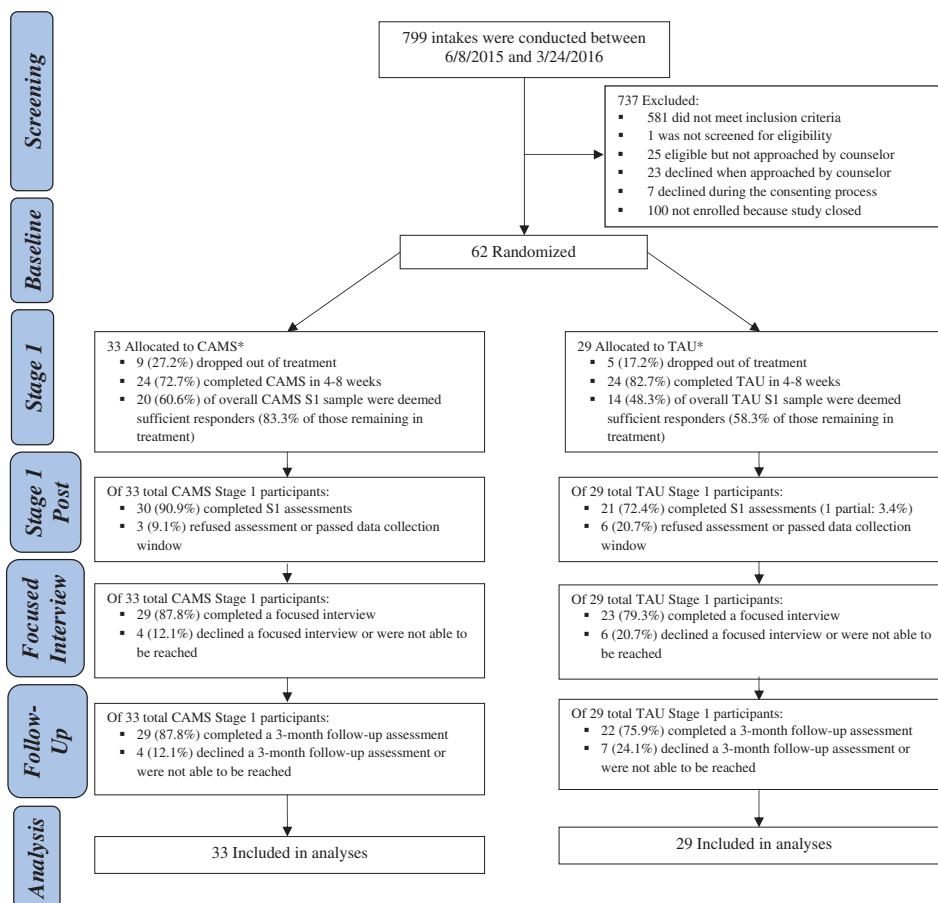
Screening

799 intakes were conducted between 6/8/2015 and 3/24/2016

737 Excluded:
▪ 581 did not meet inclusion criteria
▪ 1 was not screened for eligibility
▪ 25 eligible but not approached by counselor
▪ 23 declined when approached by counselor
▪ 7 declined during the consenting process
▪ 100 not enrolled because study closed

Baseline

62 Randomized

Stage 1

33 Allocated to CAMS*
▪ 9 (27.2%) dropped out of treatment
▪ 24 (72.7%) completed CAMS in 4-8 weeks
▪ 20 (60.6%) of overall CAMS S1 sample were deemed sufficient responders (83.3% of those remaining in treatment)

29 Allocated to TAU*
▪ 5 (17.2%) dropped out of treatment
▪ 24 (82.7%) completed TAU in 4-8 weeks
▪ 14 (48.3%) of overall TAU S1 sample were deemed sufficient responders (58.3% of those remaining in treatment)

Stage 1 Post

Of 33 total CAMS Stage 1 participants:
▪ 30 (90.9%) completed S1 assessments
▪ 3 (9.1%) refused assessment or passed data collection window

Of 29 total TAU Stage 1 participants:
▪ 21 (72.4%) completed S1 assessments (1 partial: 3.4%)
▪ 6 (20.7%) refused assessment or passed data collection window

Focused Interview

Of 33 total CAMS Stage 1 participants:
▪ 29 (87.8%) completed a focused interview
▪ 4 (12.1%) declined a focused interview or were not able to be reached

Of 29 total TAU Stage 1 participants:
▪ 23 (79.3%) completed a focused interview
▪ 6 (20.7%) declined a focused interview or were not able to be reached

Follow-Up

Of 33 total CAMS Stage 1 participants:
▪ 29 (87.8%) completed a 3-month follow-up assessment
▪ 4 (12.1%) declined a 3-month follow-up assessment or were not able to be reached

Of 29 total TAU Stage 1 participants:
▪ 22 (75.9%) completed a 3-month follow-up assessment
▪ 7 (24.1%) declined a 3-month follow-up assessment or were not able to be reached

Analysis

33 Included in analyses

29 Included in analyses